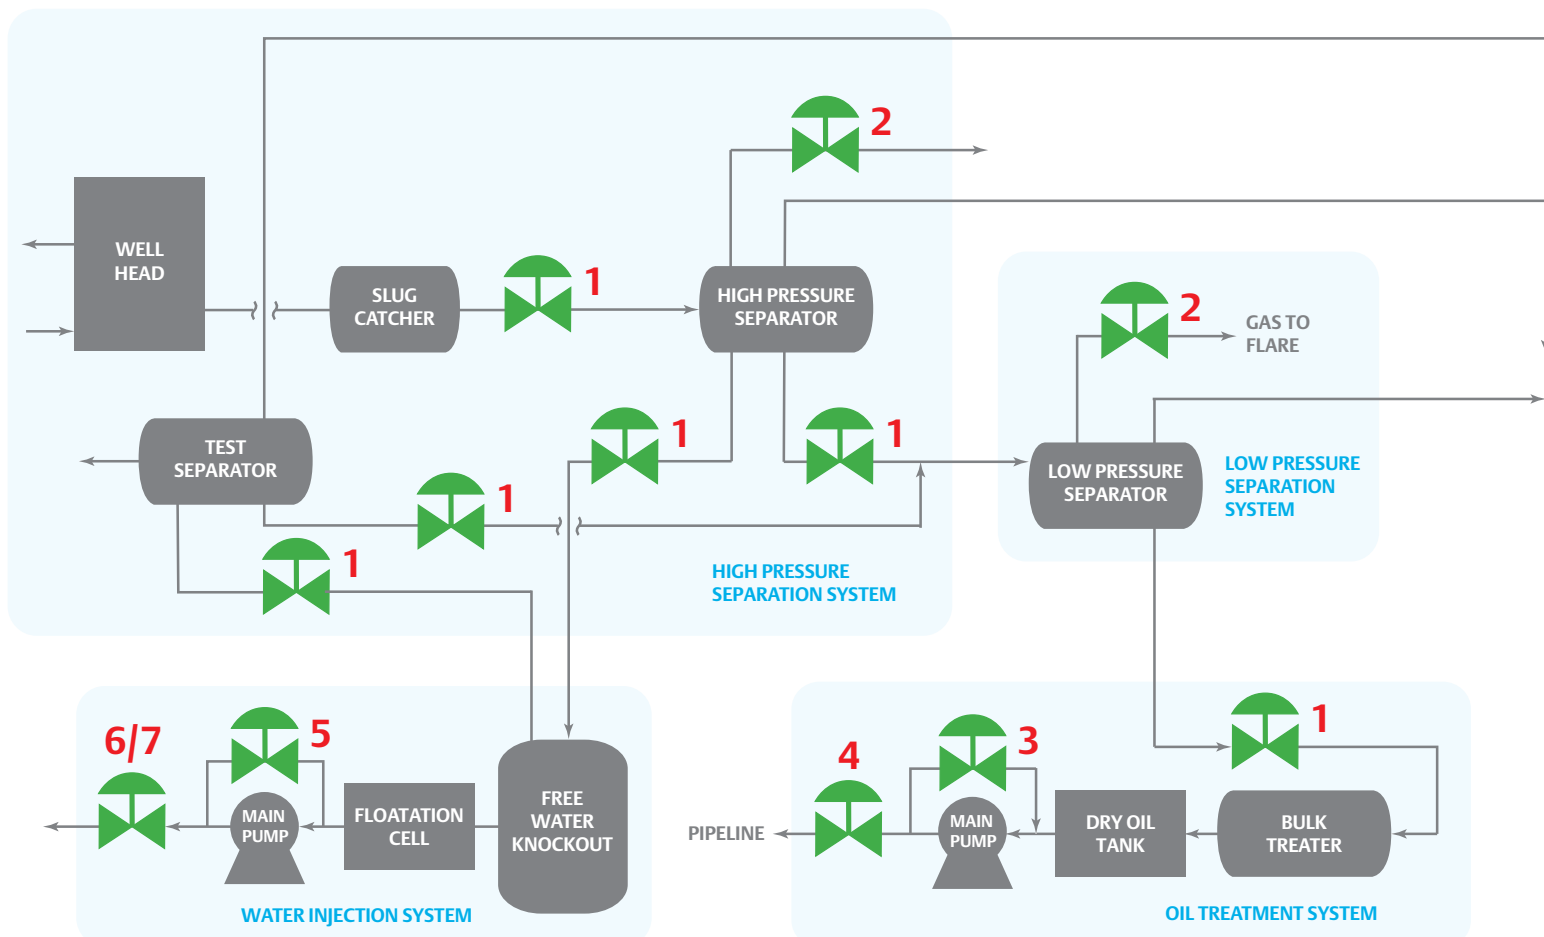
WELL HEAD

SLUG CATCHER

1

HIGH PRESSURE SEPARATOR

2

TEST SEPARATOR

1

1

1

1

HIGH PRESSURE SEPARATION SYSTEM

2

GAS TO FLARE

LOW PRESSURE SEPARATOR

LOW PRESSURE SEPARATION SYSTEM

6/7

5

MAIN PUMP

FLOATATION CELL

FREE WATER KNOCKOUT

WATER INJECTION SYSTEM

4

3

1

PIPELINE

MAIN PUMP

DRY OIL TANK

BULK TREATER

OIL TREATMENT SYSTEM